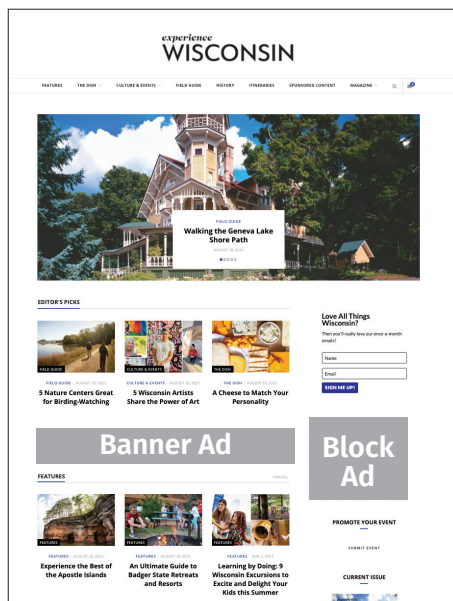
experience
WISCONSIN

FEATURES THE DISH CULTURE & EVENTS FIELD GUIDE HISTORY ITINERARIES SPONSORED CONTENT MAGAZINE

FIELD GUIDE
Walking the Geneva Lake Shore Path
AUGUST 18, 2021

EDITOR'S PICKS

FIELD GUIDE
FIELD GUIDE · AUGUST 19, 2021
5 Nature Centers Great for Birding-Watching

CULTURE & EVENTS
CULTURE & EVENTS · AUGUST 18, 2021
5 Wisconsin Artists Share the Power of Art

THE DISH
THE DISH · AUGUST 12, 2021
A Cheese to Match Your Personality

Love All Things Wisconsin?
Then you'll really love our once-a-month emails!
Name
Email
SIGN ME UP!

Banner Ad

Block Ad

FEATURES
VIEW ALL

FEATURES
FEATURES · AUGUST 19, 2021
Experience the Best of the Apostle Islands

FEATURES
FEATURES · AUGUST 18, 2021
An Ultimate Guide to Badger State Retreats and Resorts

FEATURES
FEATURES · MAY 6, 2021
Learning by Doing: 9 Wisconsin Excursions to Excite and Delight Your Kids this Summer

PROMOTE YOUR EVENT
SUBMIT EVENT

CURRENT ISSUE